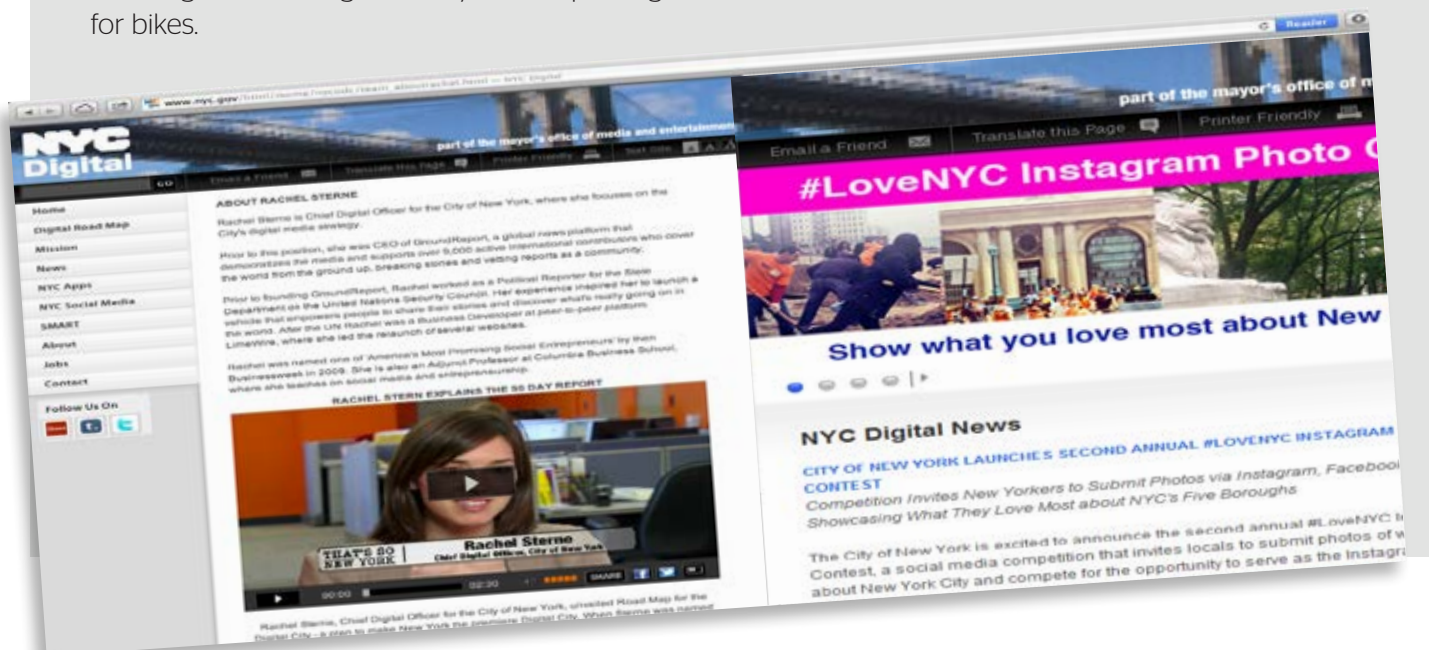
for bikes.

Reader

www.nyc.gov

NYC Digital

part of the mayor's office of media and entertainment

GO

Email a Friend | Translate this Page | Printer Friendly | Text Size

Home
Digital Road Map
Mission
News
NYC Apps
NYC Social Media
SMART
About
Jobs
Contact

Follow Us On

ABOUT RACHEL STERNE

Rachel Sterne is Chief Digital Officer for the City of New York, where she focuses on the City's digital media strategy.

Prior to this position, she was CEO of GroundReport, a global news platform that democratizes the media and supports over 5,000 active international contributors who cover the world from the ground up, breaking stories and vetting reports as a community.

Prior to founding GroundReport, Rachel worked as a Political Reporter for the State Department at the United Nations Security Council. Her experience inspired her to launch a vehicle that empowers people to share their stories and discover what's really going on in the world. After the UN Rachel was a Business Developer at peer-to-peer platform LimeWire, where she led the relaunch of several websites.

Rachel was named one of "America's Most Promising Social Entrepreneurs" by then Businessweek in 2009. She is also an Adjunct Professor at Columbia Business School, where she teaches on social media and entrepreneurship.

RACHEL STERN EXPLAINS THE 90 DAY REPORT

THAT'S SO NEW YORK

Rachel Sterne
Chief Digital Officer, City of New York

00:00 02:30 SHARE

Rachel Sterne, Chief Digital Officer for the City of New York, unveiled Road Map for the Digital City - a plan to make New York the premiere Digital City. When Sterne was named

part of the mayor's office of m

Email a Friend | Translate this Page | Printer Friendly

#LoveNYC Instagram Photo C

Show what you love most about New

NYC Digital News

CITY OF NEW YORK LAUNCHES SECOND ANNUAL #LOVENYC INSTAGRAM CONTEST

Competition Invites New Yorkers to Submit Photos via Instagram, Faceboo
Showcasing What They Love Most about NYC's Five Boroughs

The City of New York is excited to announce the second annual #LoveNYC I
Contest, a social media competition that invites locals to submit photos of w
about New York City and compete for the opportunity to serve as the Instagra